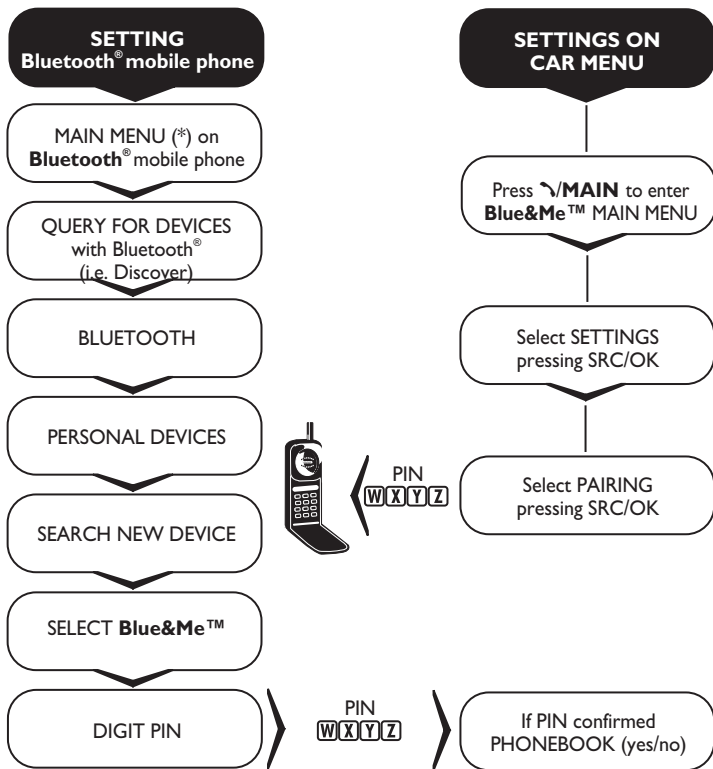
SETTING
Bluetooth® mobile phone

MAIN MENU (*) on Bluetooth® mobile phone

QUERY FOR DEVICES with Bluetooth® (i.e. Discover)

BLUETOOTH

PERSONAL DEVICES

SEARCH NEW DEVICE

SELECT Blue&Me™

DIGIT PIN

SETTINGS ON CAR MENU

Press /MAIN to enter Blue&Me™ MAIN MENU

Select SETTINGS pressing SRC/OK

Select PAIRING pressing SRC/OK

PIN
WXYZ

PIN
WXYZ

If PIN confirmed PHONEBOOK (yes/no)